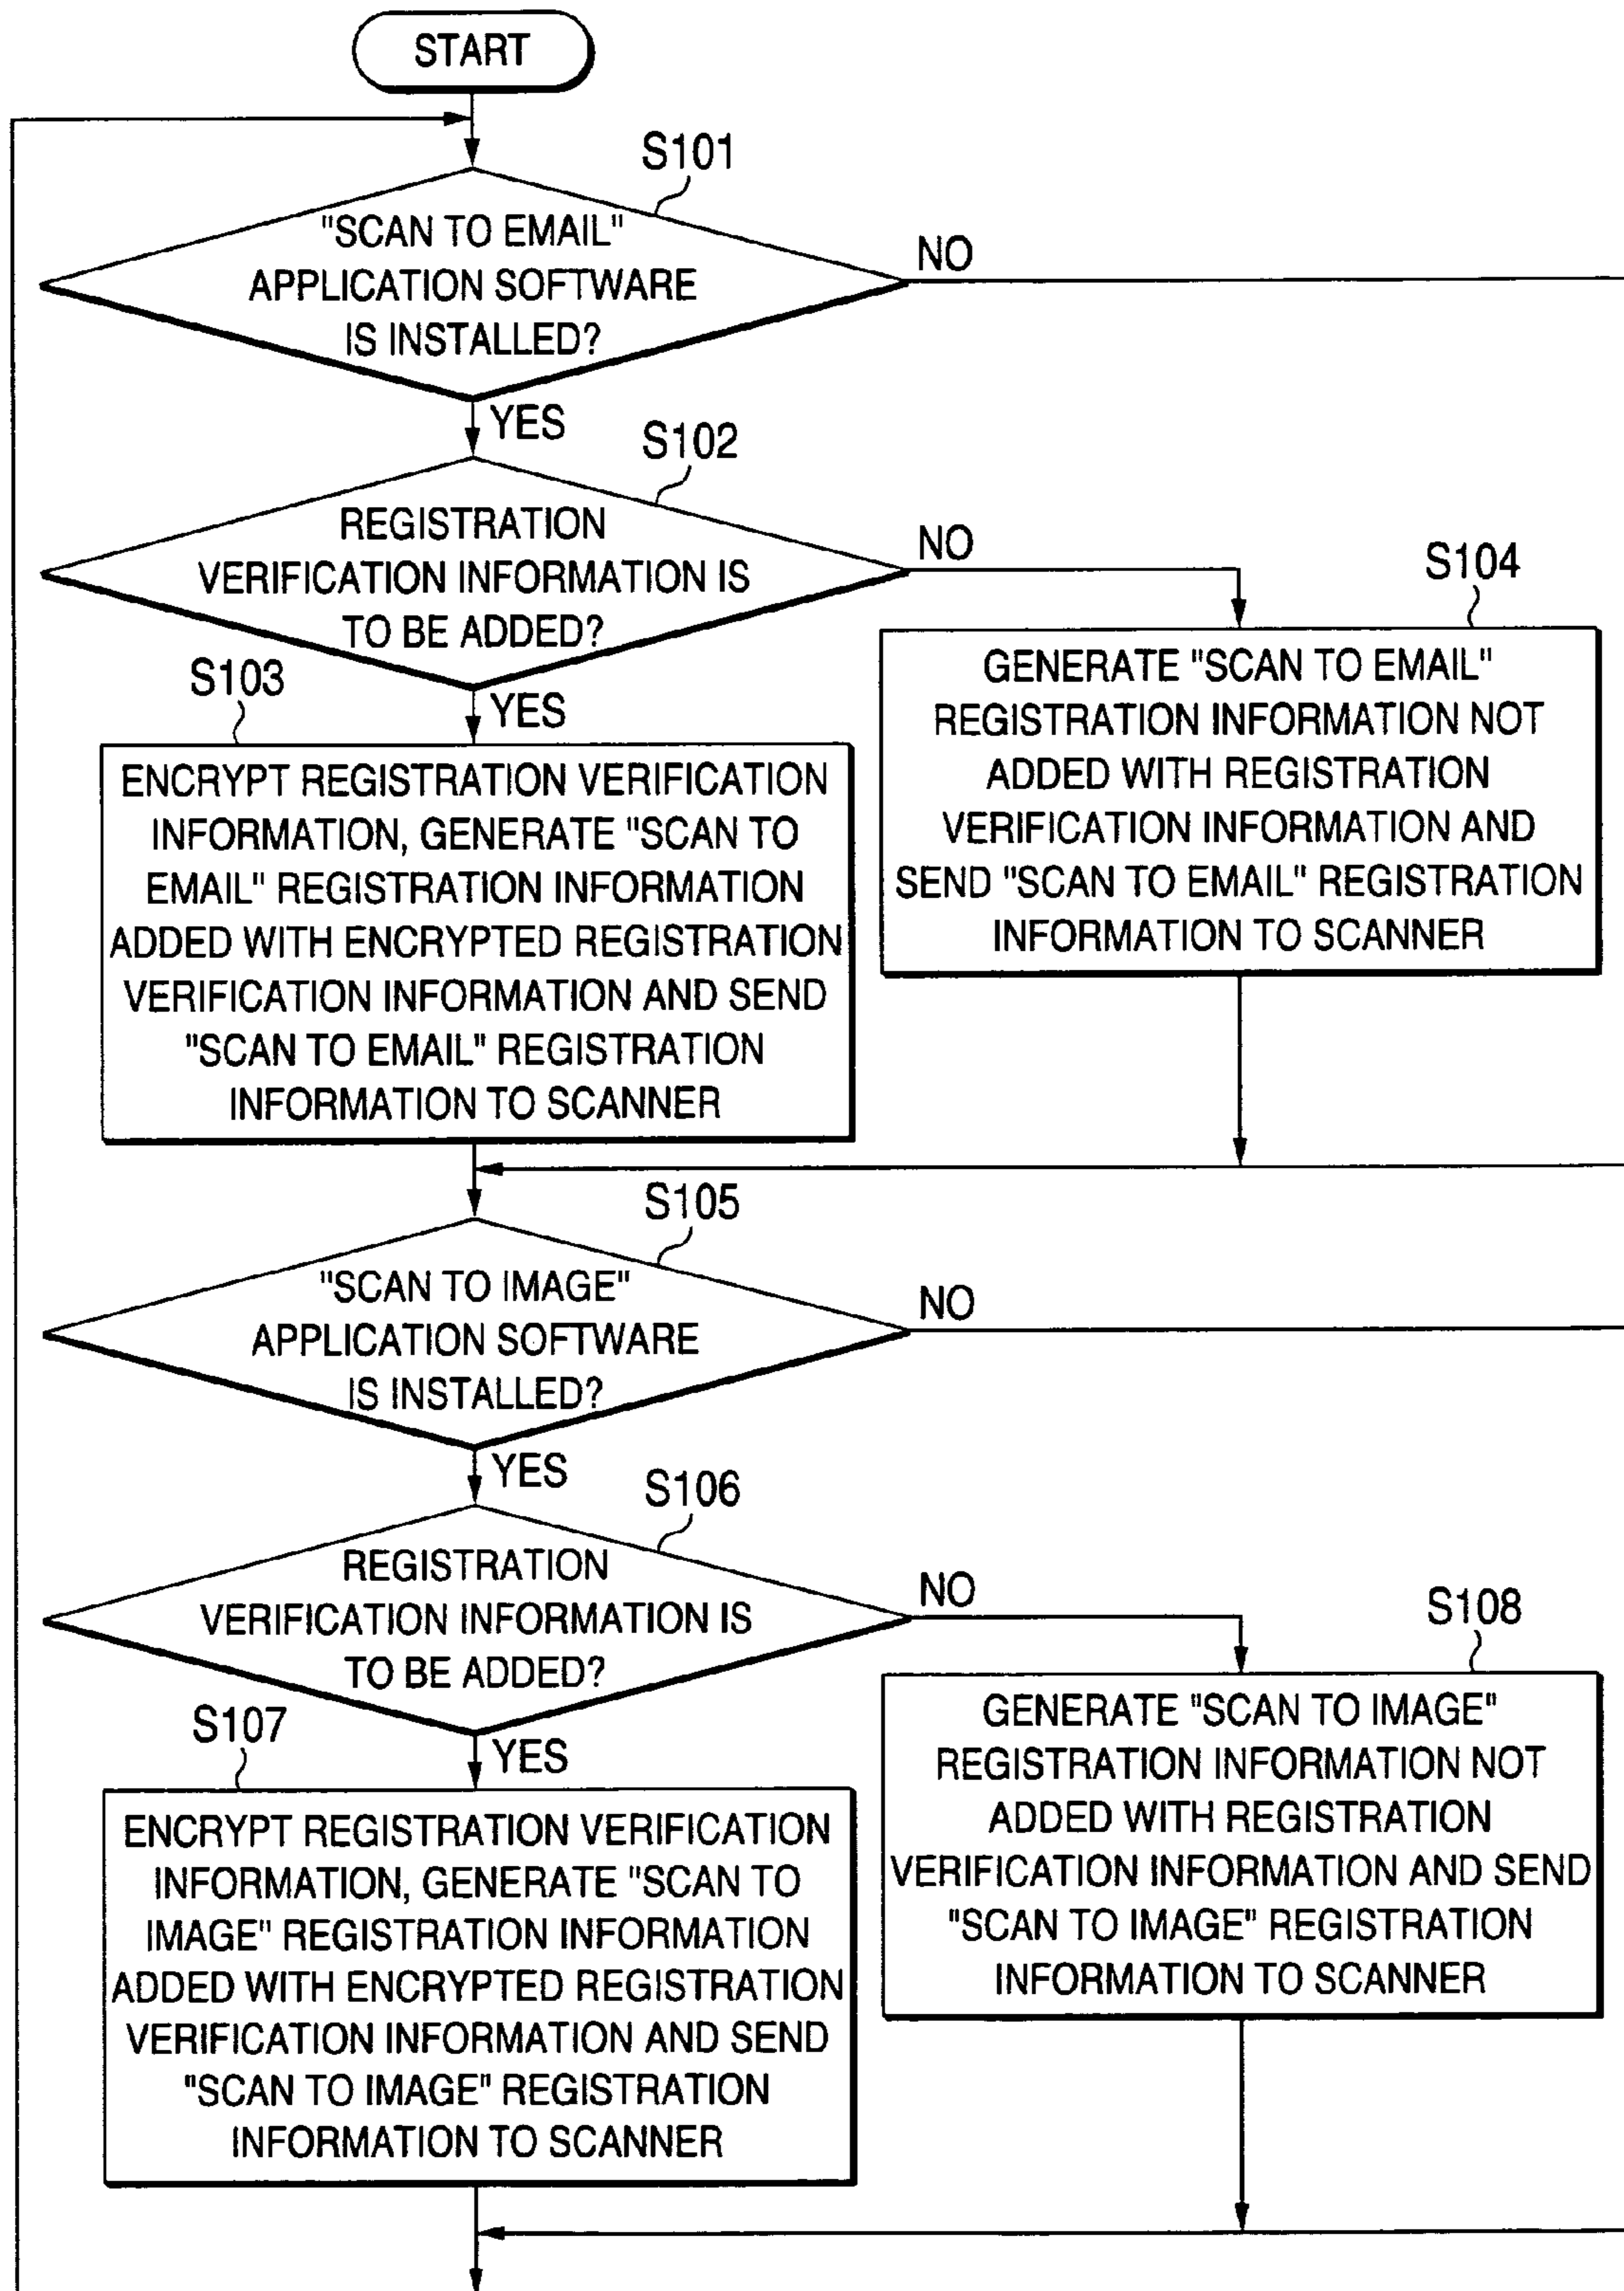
START

S101

"SCAN TO EMAIL" APPLICATION SOFTWARE IS INSTALLED?

NO

YES

S102

REGISTRATION VERIFICATION INFORMATION IS TO BE ADDED?

NO

S104

S103

YES

ENCRYPT REGISTRATION VERIFICATION INFORMATION, GENERATE "SCAN TO EMAIL" REGISTRATION INFORMATION ADDED WITH ENCRYPTED REGISTRATION VERIFICATION INFORMATION AND SEND "SCAN TO EMAIL" REGISTRATION INFORMATION TO SCANNER

GENERATE "SCAN TO EMAIL" REGISTRATION INFORMATION NOT ADDED WITH REGISTRATION VERIFICATION INFORMATION AND SEND "SCAN TO EMAIL" REGISTRATION INFORMATION TO SCANNER

S105

"SCAN TO IMAGE" APPLICATION SOFTWARE IS INSTALLED?

NO

YES

S106

REGISTRATION VERIFICATION INFORMATION IS TO BE ADDED?

NO

S108

S107

YES

ENCRYPT REGISTRATION VERIFICATION INFORMATION, GENERATE "SCAN TO IMAGE" REGISTRATION INFORMATION ADDED WITH ENCRYPTED REGISTRATION VERIFICATION INFORMATION AND SEND "SCAN TO IMAGE" REGISTRATION INFORMATION TO SCANNER

GENERATE "SCAN TO IMAGE" REGISTRATION INFORMATION NOT ADDED WITH REGISTRATION VERIFICATION INFORMATION AND SEND "SCAN TO IMAGE" REGISTRATION INFORMATION TO SCANNER